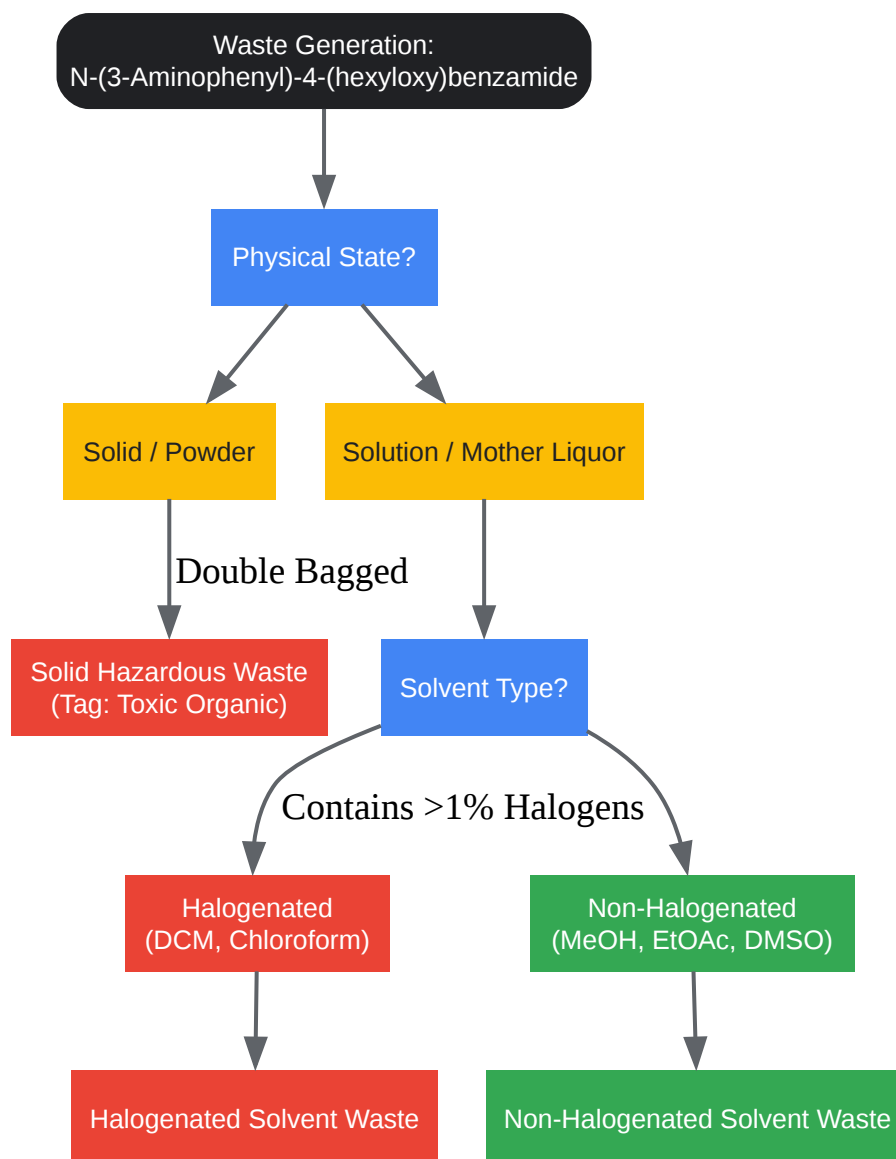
Waste Generation:
N-(3-Aminophenyl)-4-(hexyloxy)benzamide

Physical State?

Solid / Powder

Solution / Mother Liquor

Double Bagged

Solid Hazardous Waste
(Tag: Toxic Organic)

Solvent Type?

Contains >1% Halogens

Halogenated
(DCM, Chloroform)

Non-Halogenated
(MeOH, EtOAc, DMSO)

Halogenated Solvent Waste

Non-Halogenated Solvent Waste